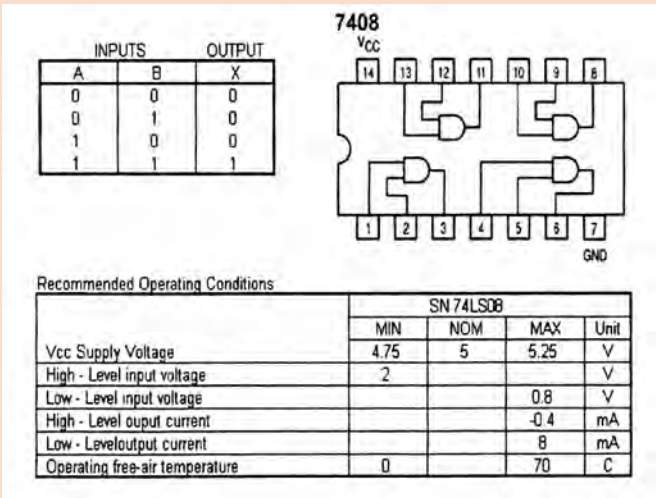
| INPUTS | | OUTPUT |
|---|---|---|
| A | B | X |
| 0 | 0 | 0 |
| 0 | 1 | 0 |
| 1 | 0 | 0 |
| 1 | 1 | 1 |

7408

$V_{CC}$

14 13 12 11 10 9 8

1 2 3 4 5 6 7

GND

Recommended Operating Conditions

| | SN 74LS08 | | | |
|---|---|---|---|---|
| | MIN | NOM | MAX | Unit |
| Vcc Supply Voltage | 4.75 | 5 | 5.25 | V |
| High - Level input voltage | 2 | | | V |
| Low - Level input voltage | | | 0.8 | V |
| High - Level ouput current | | | -0.4 | mA |
| Low - Leveloutput current | | | 8 | mA |
| Operating free-air temperature | 0 | | 70 | C |